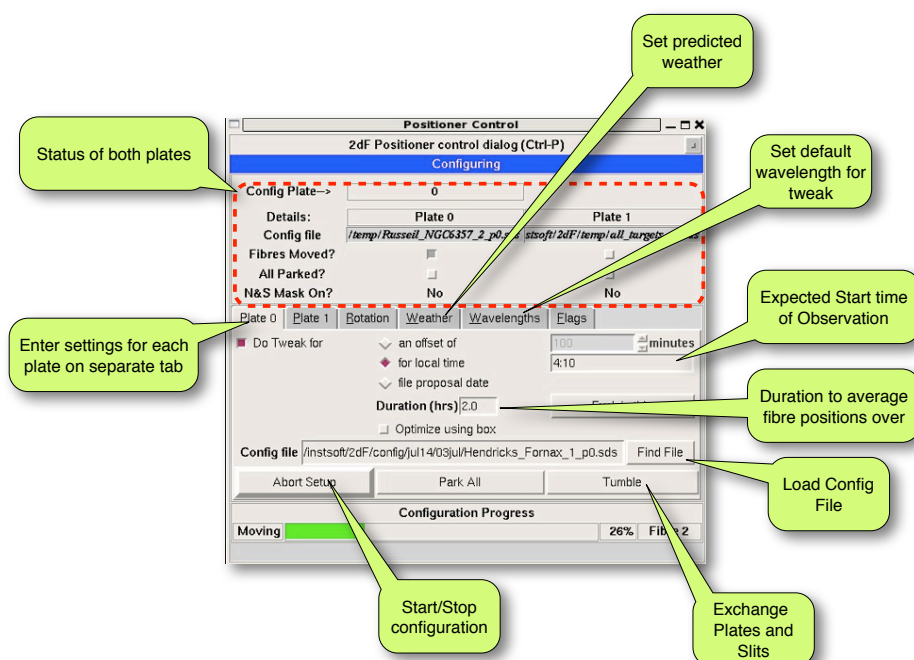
Set predicted weather

Status of both plates

Set default wavelength for tweak

Positioner Control

2dF Positioner control dialog (Ctrl-P)

Configuring

Config Plate—> 0

Details: Plate 0 Plate 1

Config file /temp/Russeil_NGC6357_2_p0.sds stsoft/2dF/temp/all_targets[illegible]

Fibres Moved?

All Parked?

N&S Mask On? No No

Expected Start time of Observation

Enter settings for each plate on separate tab

Plate 0 | Plate 1 | Rotation | Weather | Wavelengths | Flags

Do Tweak for

an offset of 100 minutes

for local time 4:10

file proposal date

Duration (hrs) 2.0

Duration to average fibre positions over

Optimize using box

Config file /instsoft/2dF/config/jul14/03jul/Hendricks_Fornax_1_p0.sds Find File

Load Config File

Abort Setup Park All Tumble

Configuration Progress

Moving 26% Fibre 2

Start/Stop configuration

Exchange Plates and Slits